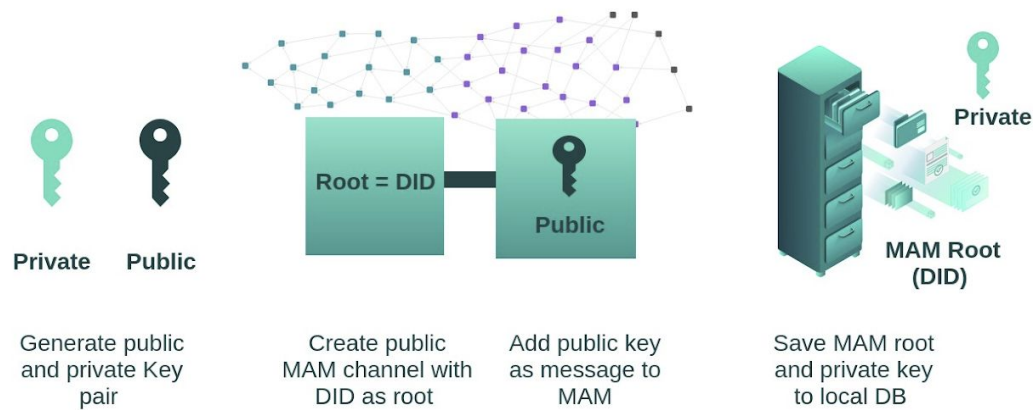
Private Public

Generate public and private Key pair

Root = DID

Public

Create public MAM channel with DID as root

Add public key as message to MAM

Private

MAM Root (DID)

Save MAM root and private key to local DB